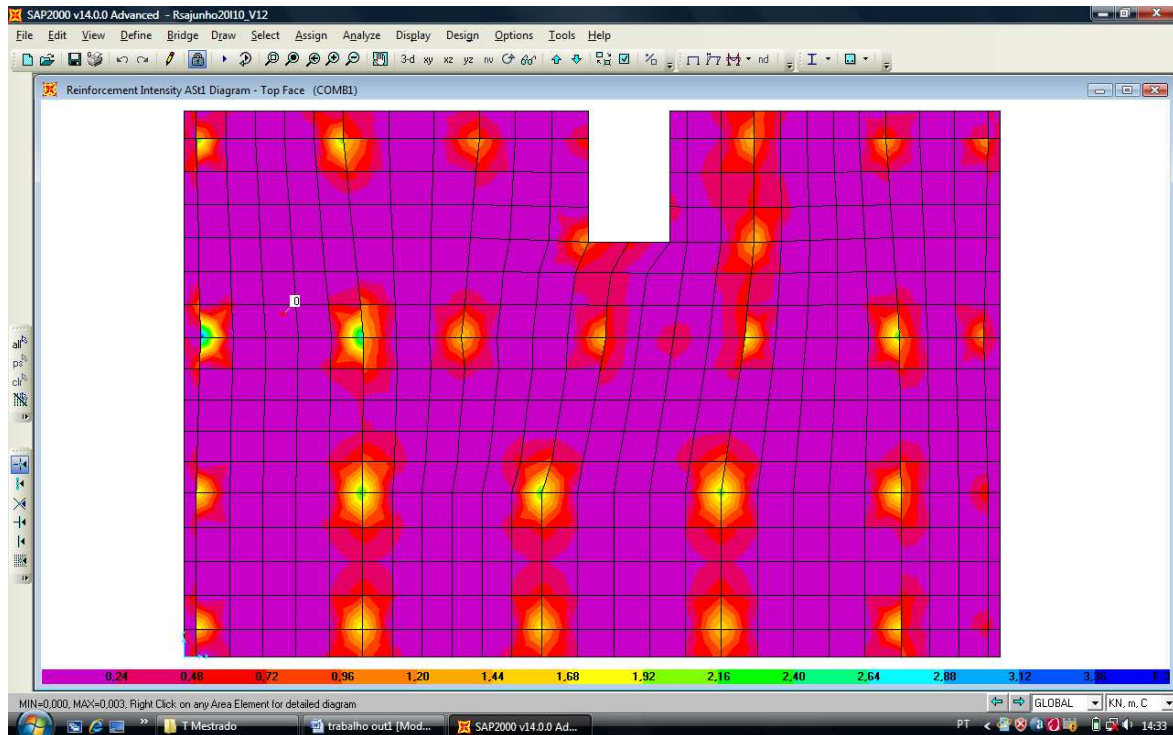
SAP2000 v14.0.0 Advanced - Rsajunho20l10_V12

File Edit View Define Bridge Draw Select Assign Analyze Display Design Options Tools Help

3-d xy xz yz nv nd

Reinforcement Intensity ASt1 Diagram - Top Face (COMB1)

0

all ps clr

0,24 0,48 0,72 0,96 1,20 1,44 1,68 1,92 2,16 2,40 2,64 2,88 3,12 3,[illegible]

MIN=0,000, MAX=0,003, Right Click on any Area Element for detailed diagram

GLOBAL KN, m, C

T Mestrado trabalho out1 [Mod... SAP2000 v14.0.0 Ad...

PT 14:33